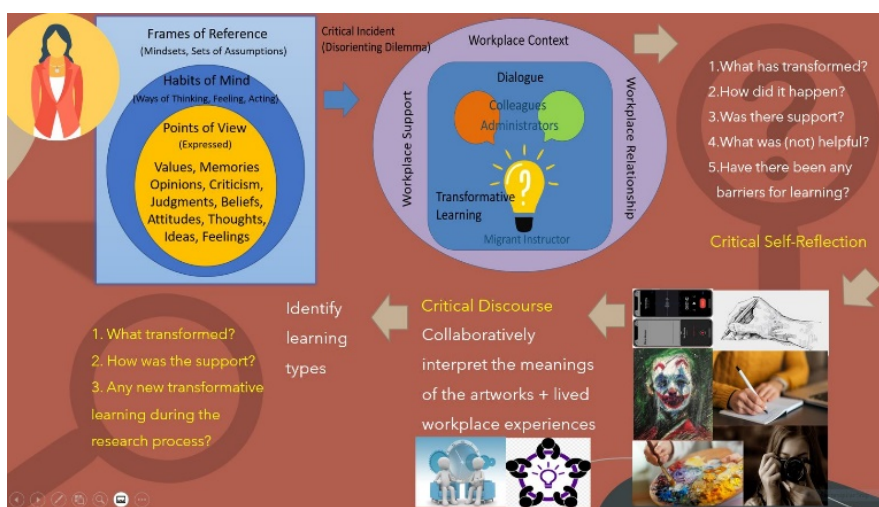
Frames of Reference
(Mindsets, Sets of Assumptions)

Habits of Mind
(Ways of Thinking, Feeling, Acting)

Points of View
(Expressed)

Values, Memories
Opinions, Criticism,
Judgments, Beliefs,
Attitudes, Thoughts,
Ideas, Feelings

Critical Incident
(Disorienting Dilemma)

Workplace Context

Workplace Support

Workplace Relationship

Dialogue

Colleagues
Administrators

Transformative
Learning

Migrant Instructor

1.What has transformed?
2.How did it happen?
3.Was there support?
4.What was (not) helpful?
5.Have there been any barriers for learning?

Critical Self-Reflection

Critical Discourse
Collaboratively interpret the meanings of the artworks + lived workplace experiences

Identify learning types

1. What transformed?
2. How was the support?
3. Any new transformative learning during the research process?